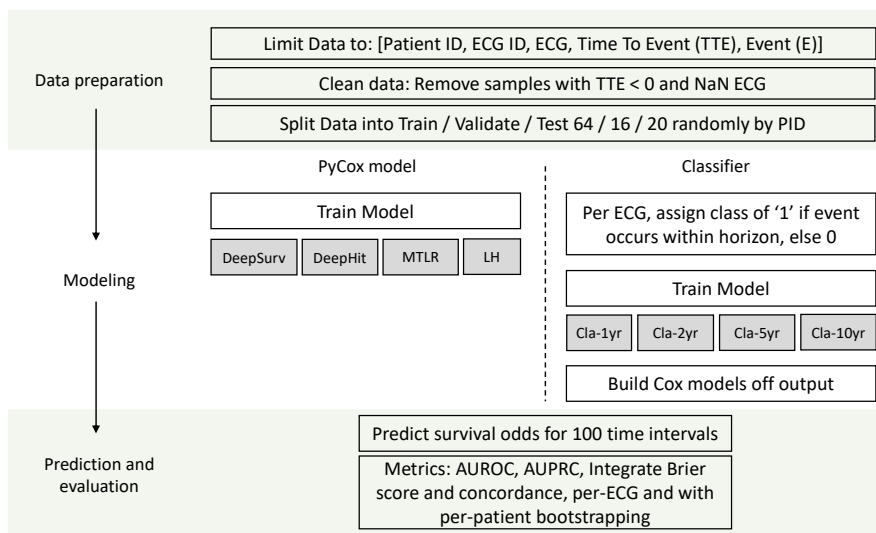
Data preparation

Limit Data to: [Patient ID, ECG ID, ECG, Time To Event (TTE), Event (E)]

Clean data: Remove samples with TTE < 0 and NaN ECG

Split Data into Train / Validate / Test 64 / 16 / 20 randomly by PID

Modeling

PyCox model

Train Model

DeepSurv

DeepHit

MTLR

LH

Classifier

Per ECG, assign class of '1' if event occurs within horizon, else 0

Train Model

Cla-1yr

Cla-2yr

Cla-5yr

Cla-10yr

Build Cox models off output

Prediction and evaluation

Predict survival odds for 100 time intervals

Metrics: AUROC, AUPRC, Integrate Brier score and concordance, per-ECG and with per-patient bootstrapping